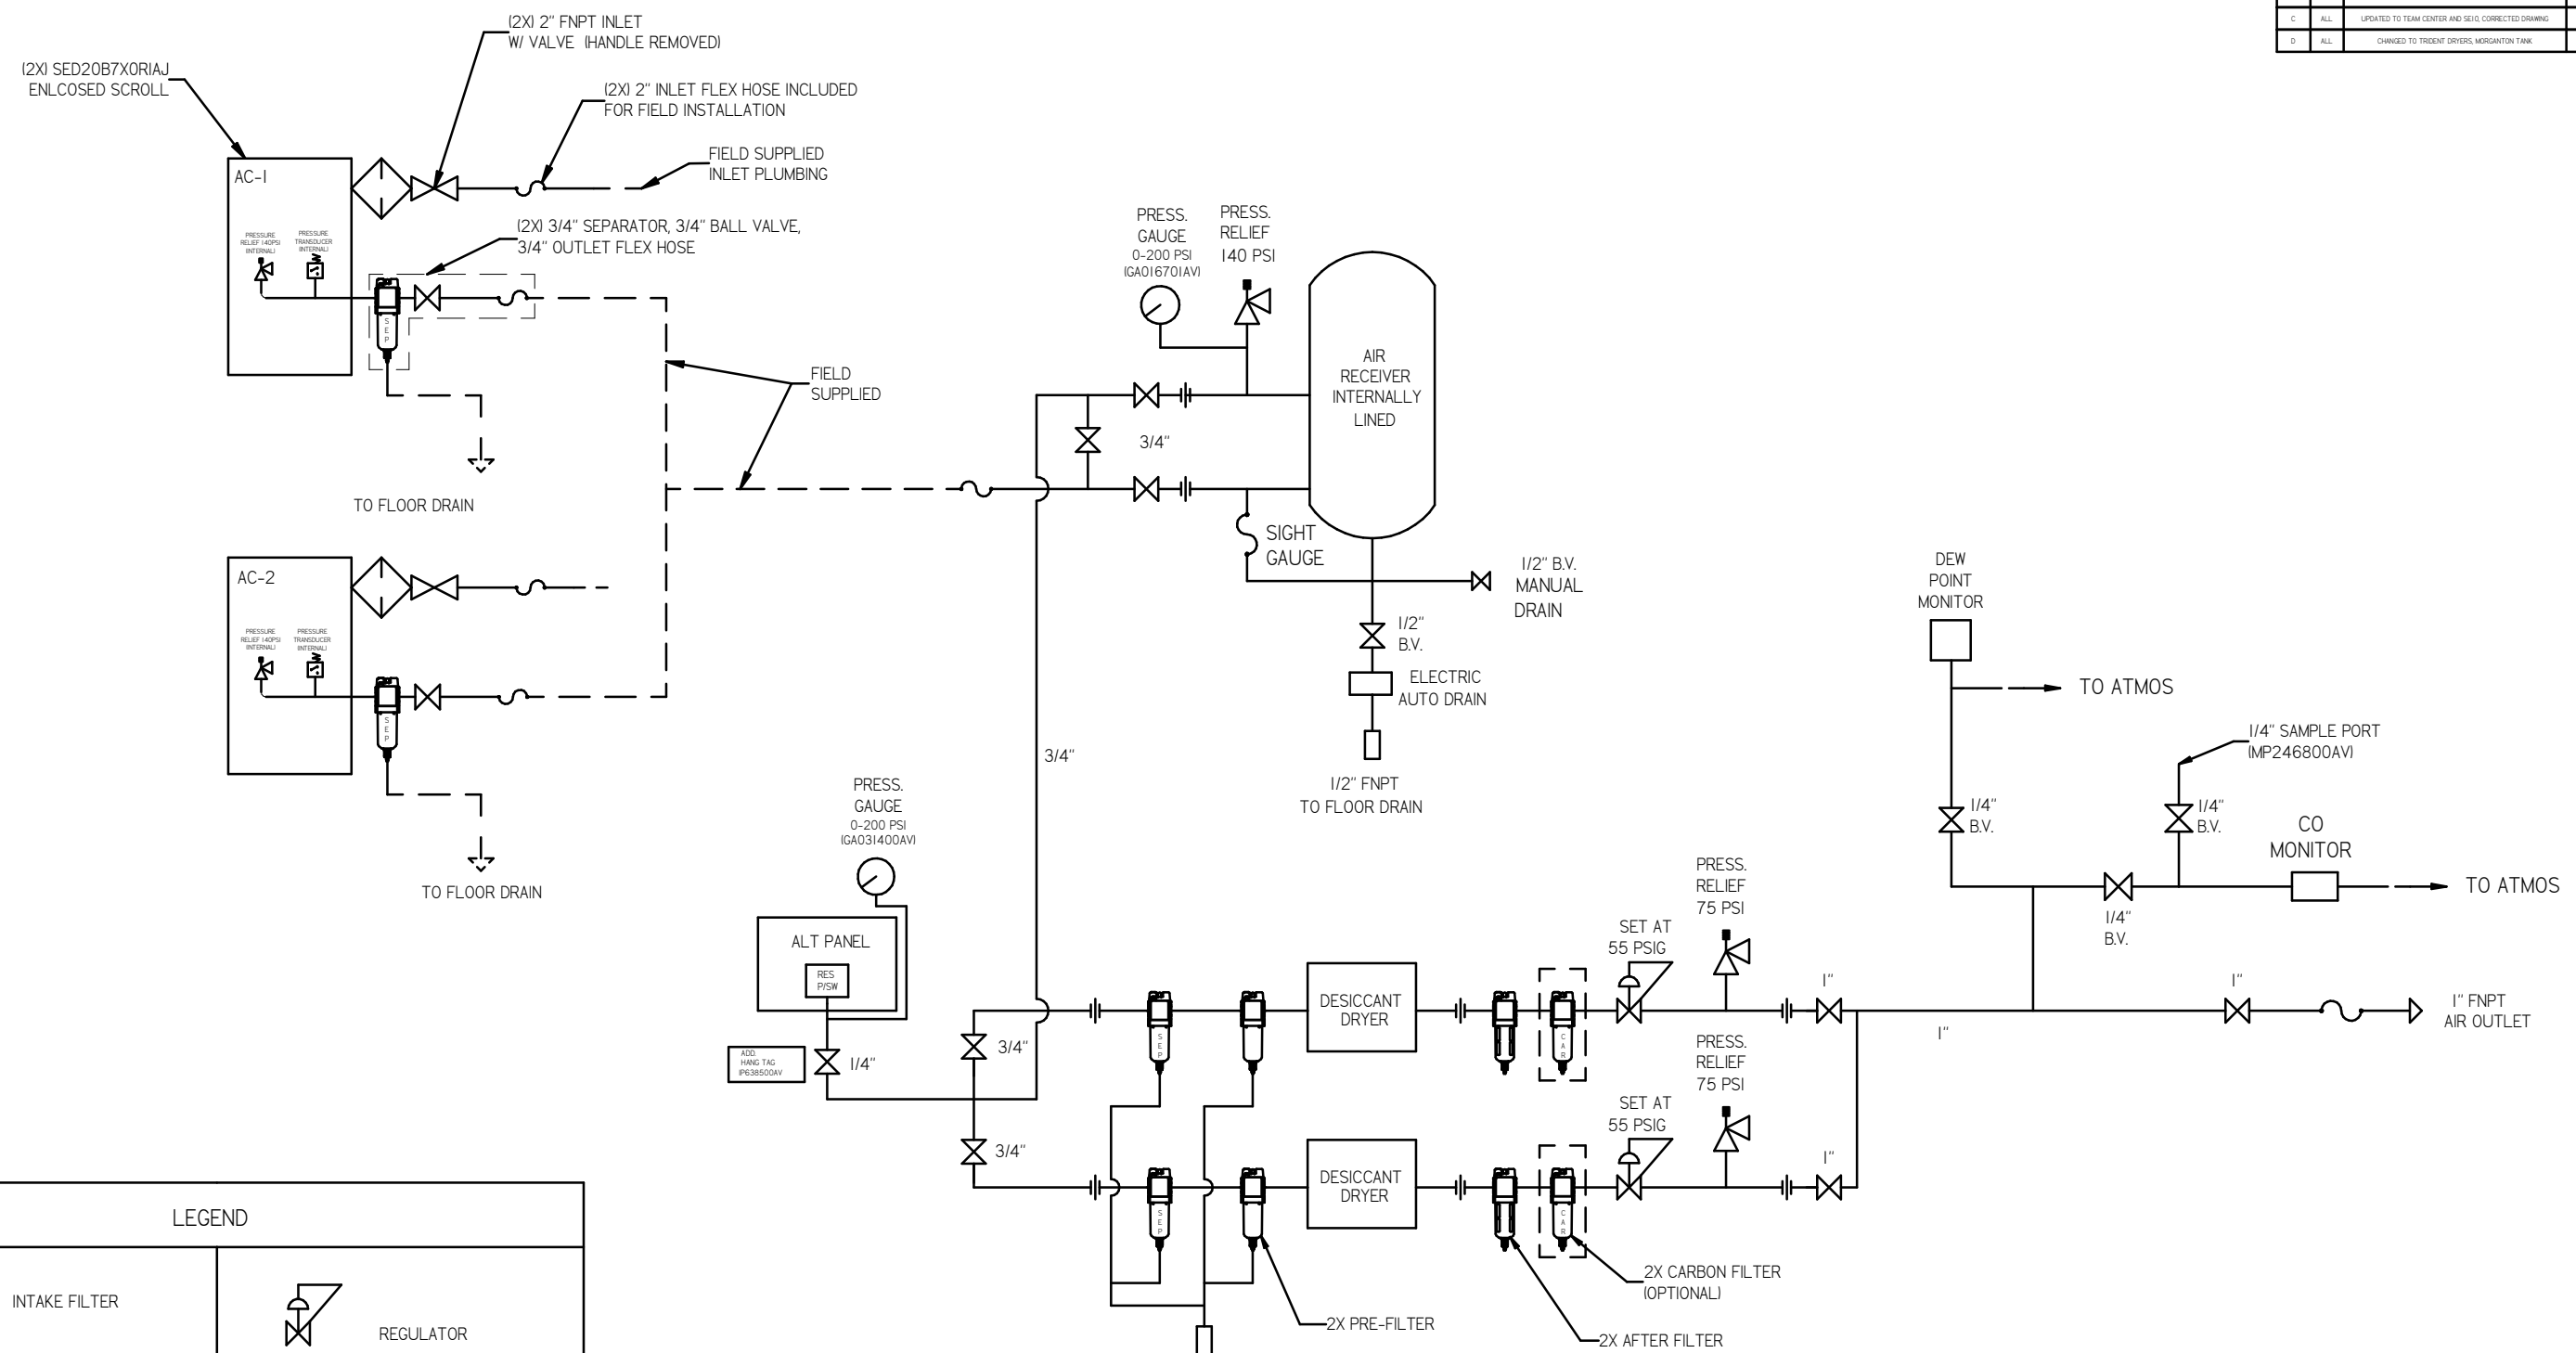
| C | ALL | UPDATED TO TEAM CENTER AND SE10, CORRECTED DRAWING |
|---|---|---|
| D | ALL | CHANGED TO TRIDENT DRYERS, MORGANTON TANK |

(2X) SED20B7X0RIAJ ENLCOSED SCROLL

(2X) 2" FNPT INLET W/ VALVE (HANDLE REMOVED)

(2X) 2" INLET FLEX HOSE INCLUDED FOR FIELD INSTALLATION

FIELD SUPPLIED INLET PLUMBING

AC-1

PRESSURE RELIEF (40PSI INTERNAL)

PRESSURE TRANSDUCER (INTERNAL)

(2X) 3/4" SEPARATOR, 3/4" BALL VALVE, 3/4" OUTLET FLEX HOSE

SEP

FIELD SUPPLIED

TO FLOOR DRAIN

AC-2

PRESSURE RELIEF (40PSI INTERNAL)

PRESSURE TRANSDUCER (INTERNAL)

SEP

TO FLOOR DRAIN

PRESS. GAUGE 0-200 PSI (GA016701AV)

PRESS. RELIEF 140 PSI

AIR RECEIVER INTERNALLY LINED

3/4"

SIGHT GAUGE

1/2" B.V. MANUAL DRAIN

1/2" B.V.

ELECTRIC AUTO DRAIN

1/2" FNPT TO FLOOR DRAIN

3/4"

DEW POINT MONITOR

TO ATMOS

1/4" SAMPLE PORT (MP246800AV)

1/4" B.V.

1/4" B.V.

CO MONITOR

TO ATMOS

1/4" B.V.

PRESS. GAUGE 0-200 PSI (GA031400AV)

ALT PANEL

RES P/SW

ADD. HANG TAG (P638500AV)

1/4"

3/4"

3/4"

SEP

DESICCANT DRYER

CAR

SET AT 55 PSIG

PRESS. RELIEF 75 PSI

1"

1"

1"

1" FNPT AIR OUTLET

SEP

DESICCANT DRYER

CAR

SET AT 55 PSIG

PRESS. RELIEF 75 PSI

1"

2X CARBON FILTER (OPTIONAL)

2X PRE-FILTER

2X AFTER FILTER

LEGEND

INTAKE FILTER

REGULATOR